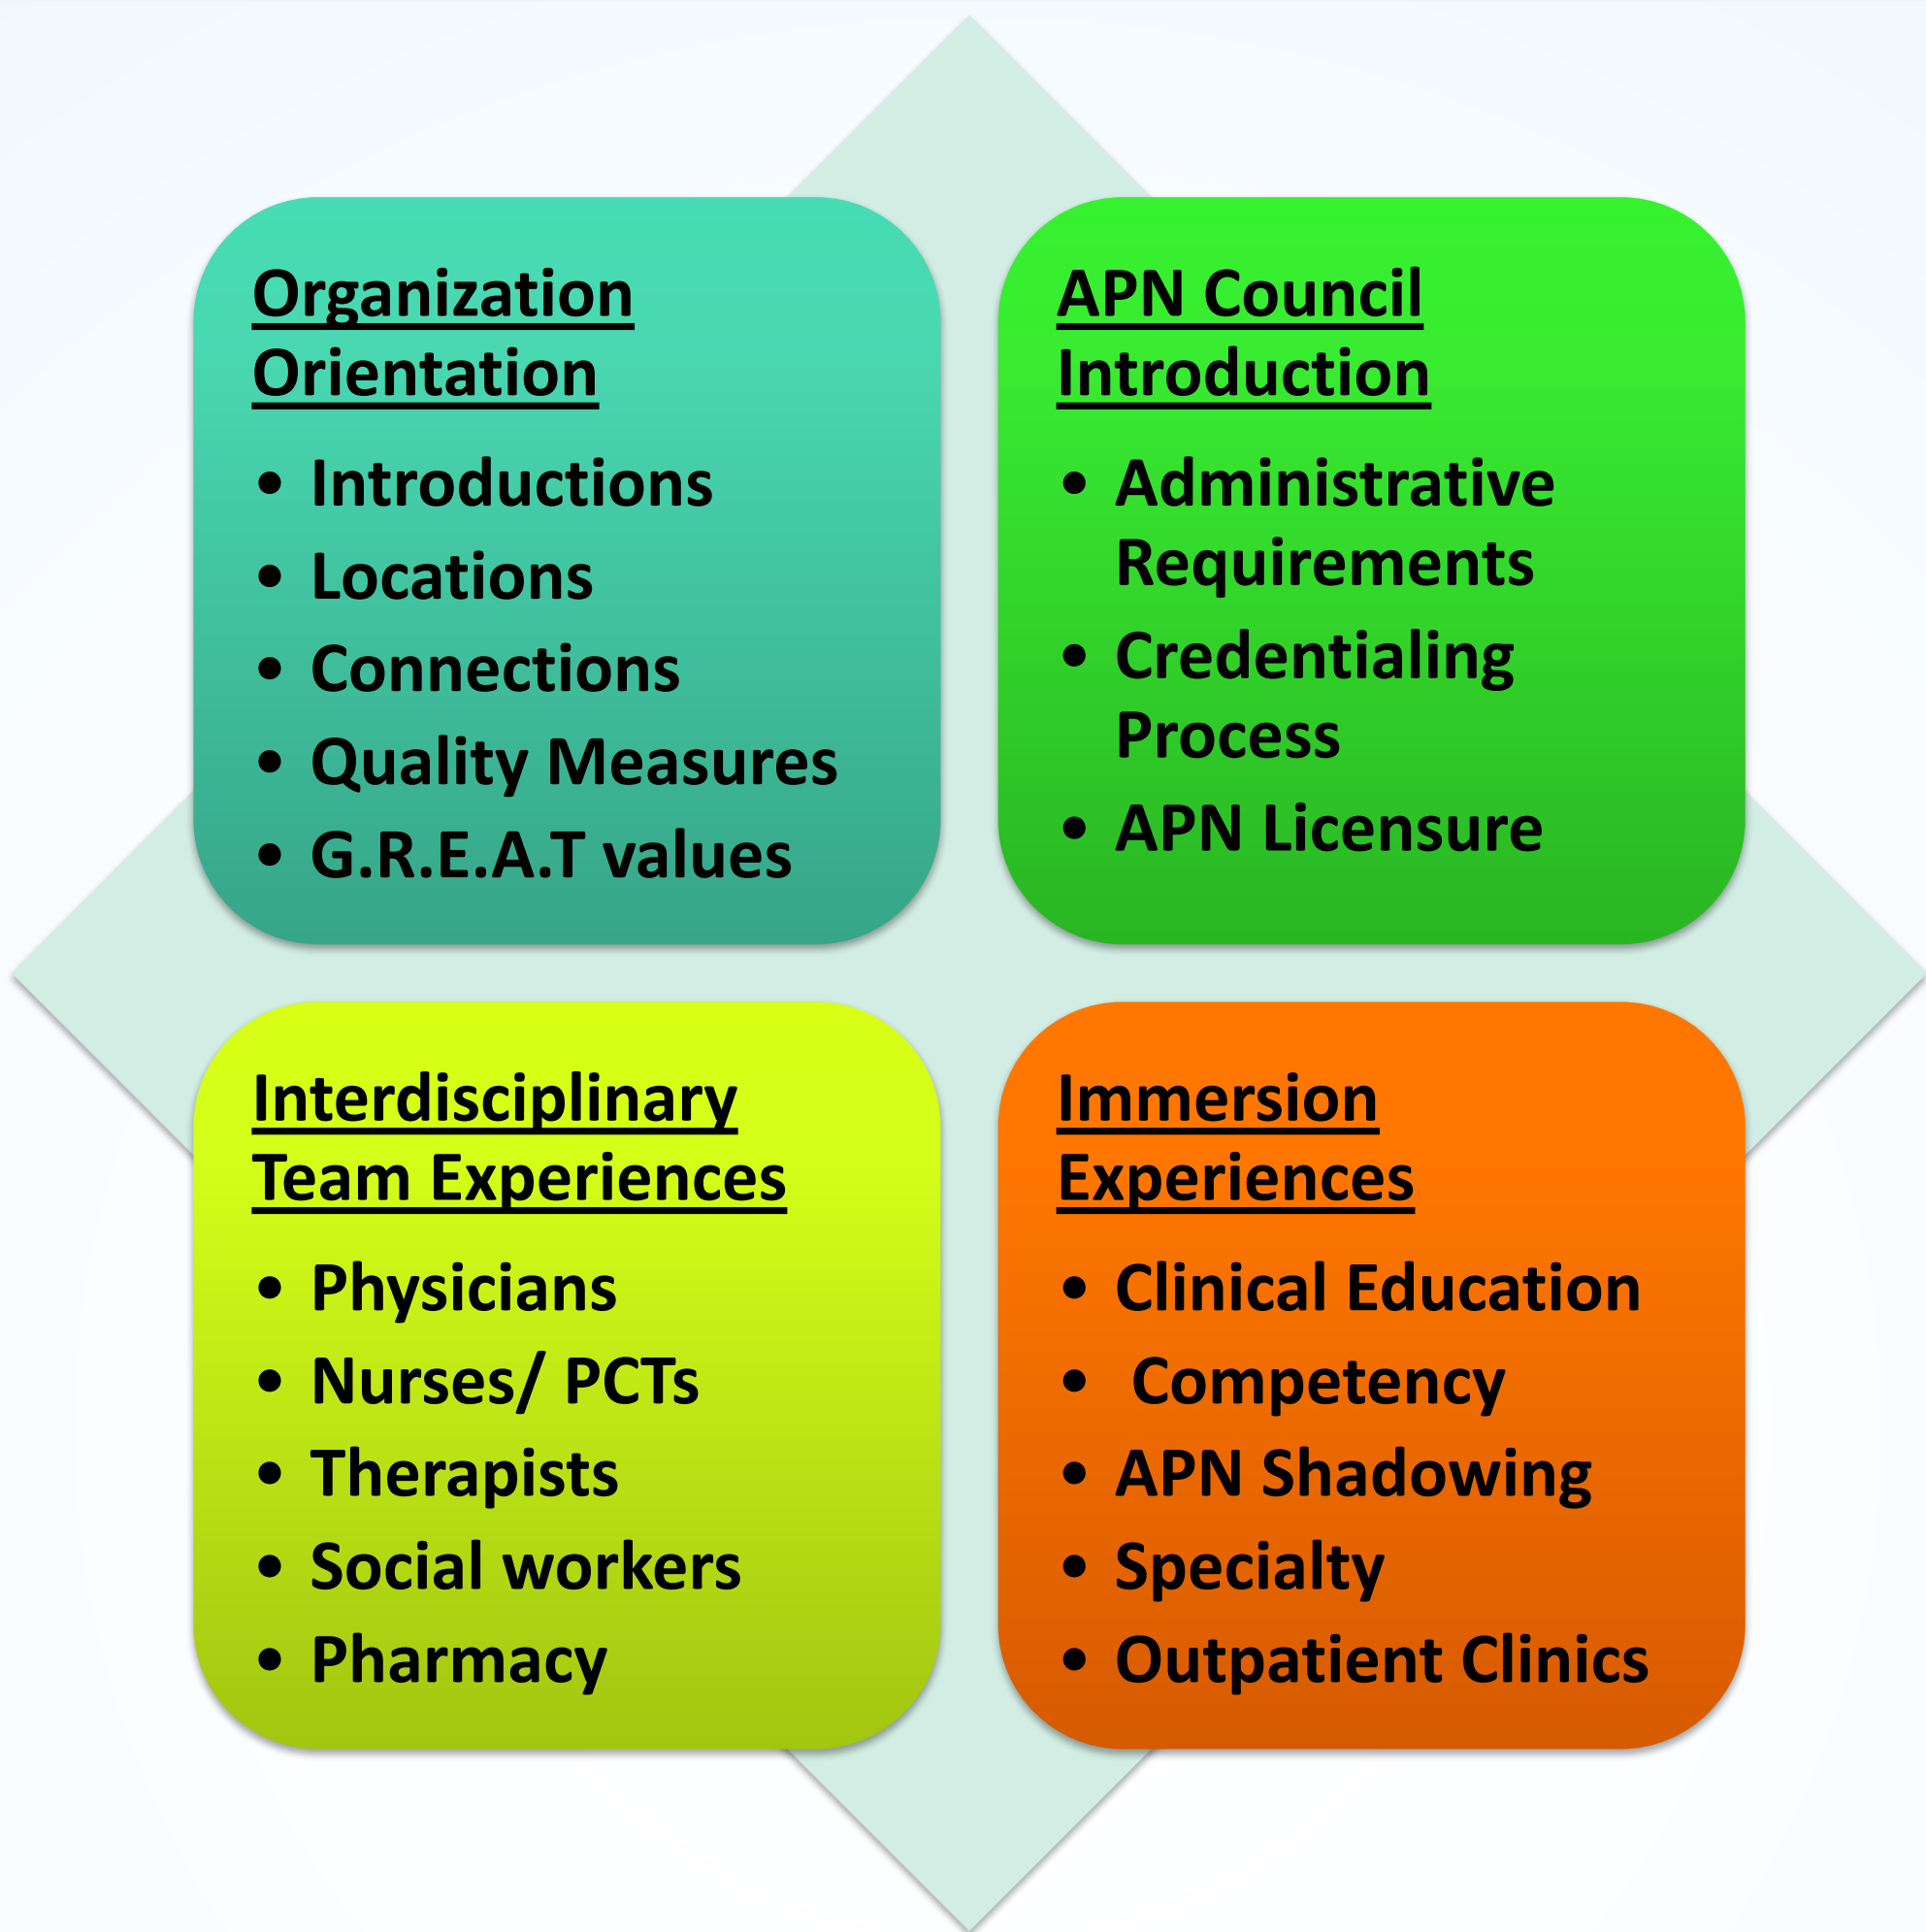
Organization Orientation

- Introductions
- Locations
- Connections
- Quality Measures
- G.R.E.A.T values

APN Council Introduction

- Administrative Requirements
- Credentialing Process
- APN Licensure

Interdisciplinary Team Experiences

- Physicians
- Nurses/ PCTs
- Therapists
- Social workers
- Pharmacy

Immersion Experiences

- Clinical Education
- Competency
- APN Shadowing
- Specialty
- Outpatient Clinics